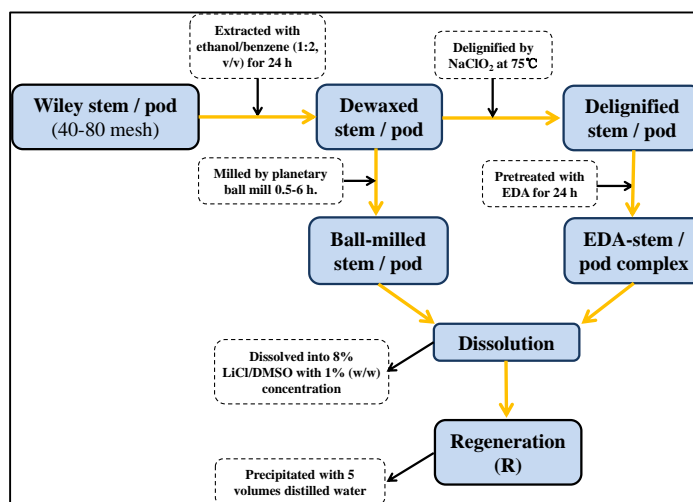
Extracted with ethanol/benzene (1:2, v/v) for 24 h

Delignified by $NaClO_2$ at 75℃

Wiley stem / pod (40-80 mesh)

Dewaxed stem / pod

Delignified stem / pod

Milled by planetary ball mill 0.5-6 h.

Pretreated with EDA for 24 h.

Ball-milled stem / pod

EDA-stem / pod complex

Dissolution

Dissolved into 8% LiCl/DMSO with 1% (w/w) concentration

Regeneration (R)

Precipitated with 5 volumes distilled water